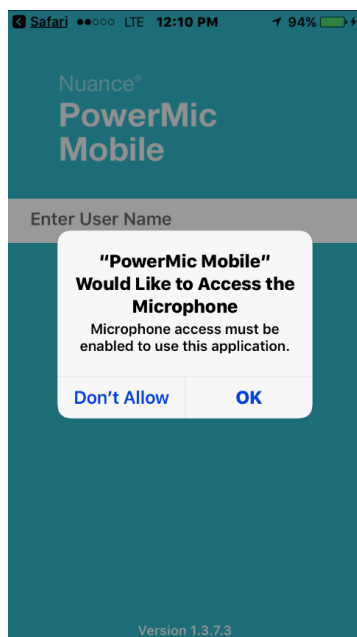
Safari ●●○○○ LTE 12:10 PM 94%

Nuance®
PowerMic Mobile

Enter User Name

"PowerMic Mobile" Would Like to Access the Microphone

Microphone access must be enabled to use this application.

Don't Allow
OK

Version 1.3.7.3